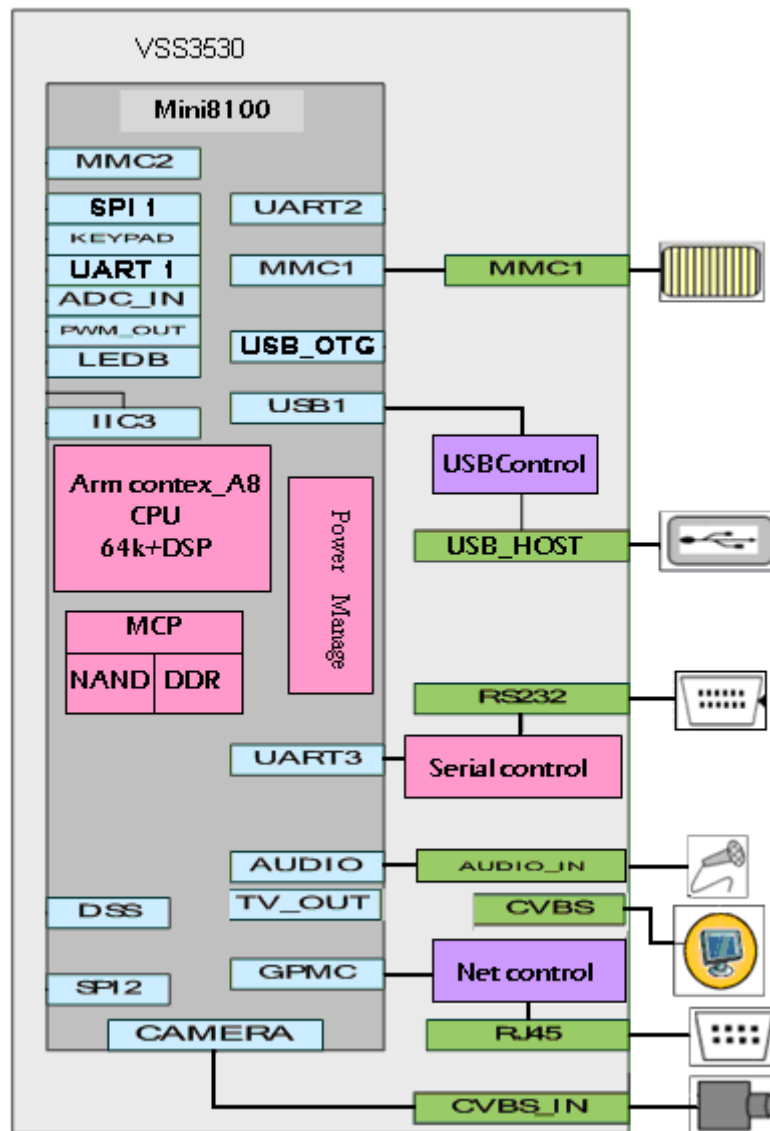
VSS3530

Mini8100

MMC2

SPI 1

KEYPAD

UART 1

ADC_IN

PWM_OUT

LEDB

IIC3

UART2

MMC1

USB_OTG

USB1

MMC1

USBControl

USB_HOST

Arm contex_A8
CPU
64k+DSP

Power Manage

MCP

NAND

DDR

RS232

UART3

Serial control

AUDIO

AUDIO_IN

TV_OUT

DSS

CVBS

GPMC

Net control

SPI2

CAMERA

RJ45

CVBS_IN